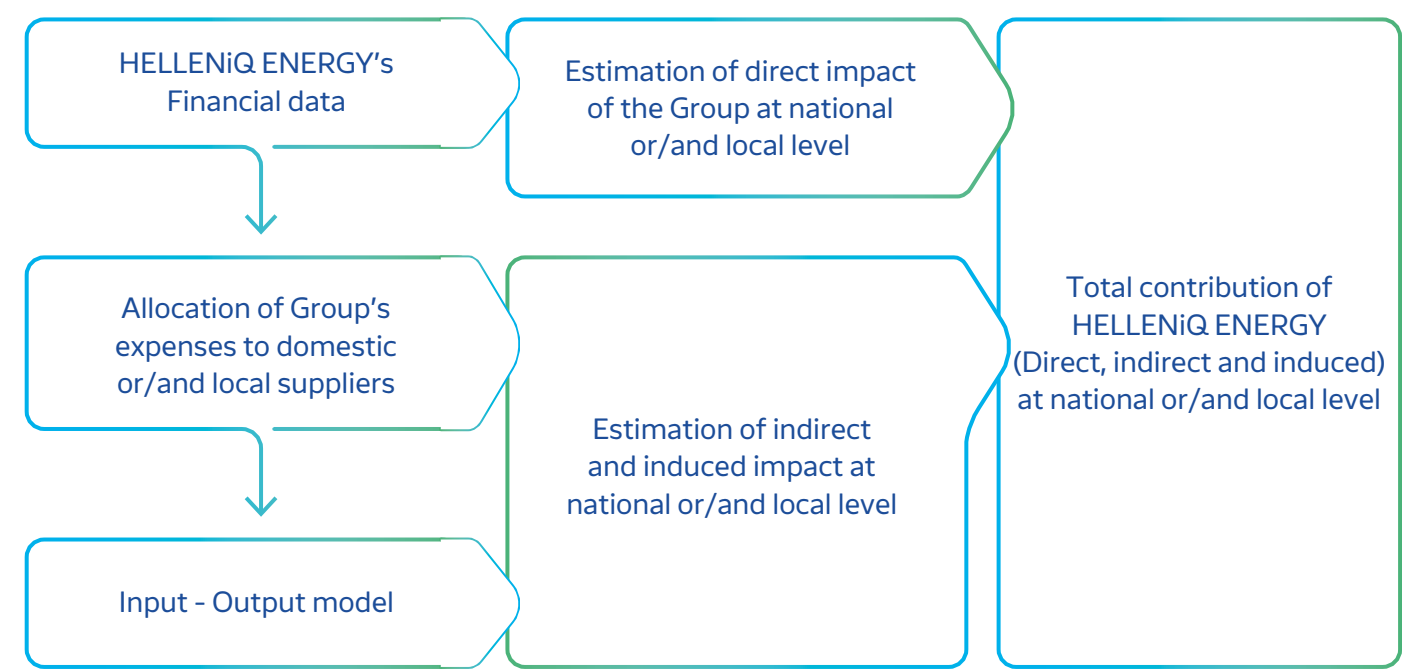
HELLENiQ ENERGY’s Financial data

Estimation of direct impact of the Group at national or/and local level

Allocation of Group’s expenses to domestic or/and local suppliers

Estimation of indirect and induced impact at national or/and local level

Input - Output model

Total contribution of HELLENiQ ENERGY (Direct, indirect and induced) at national or/and local level